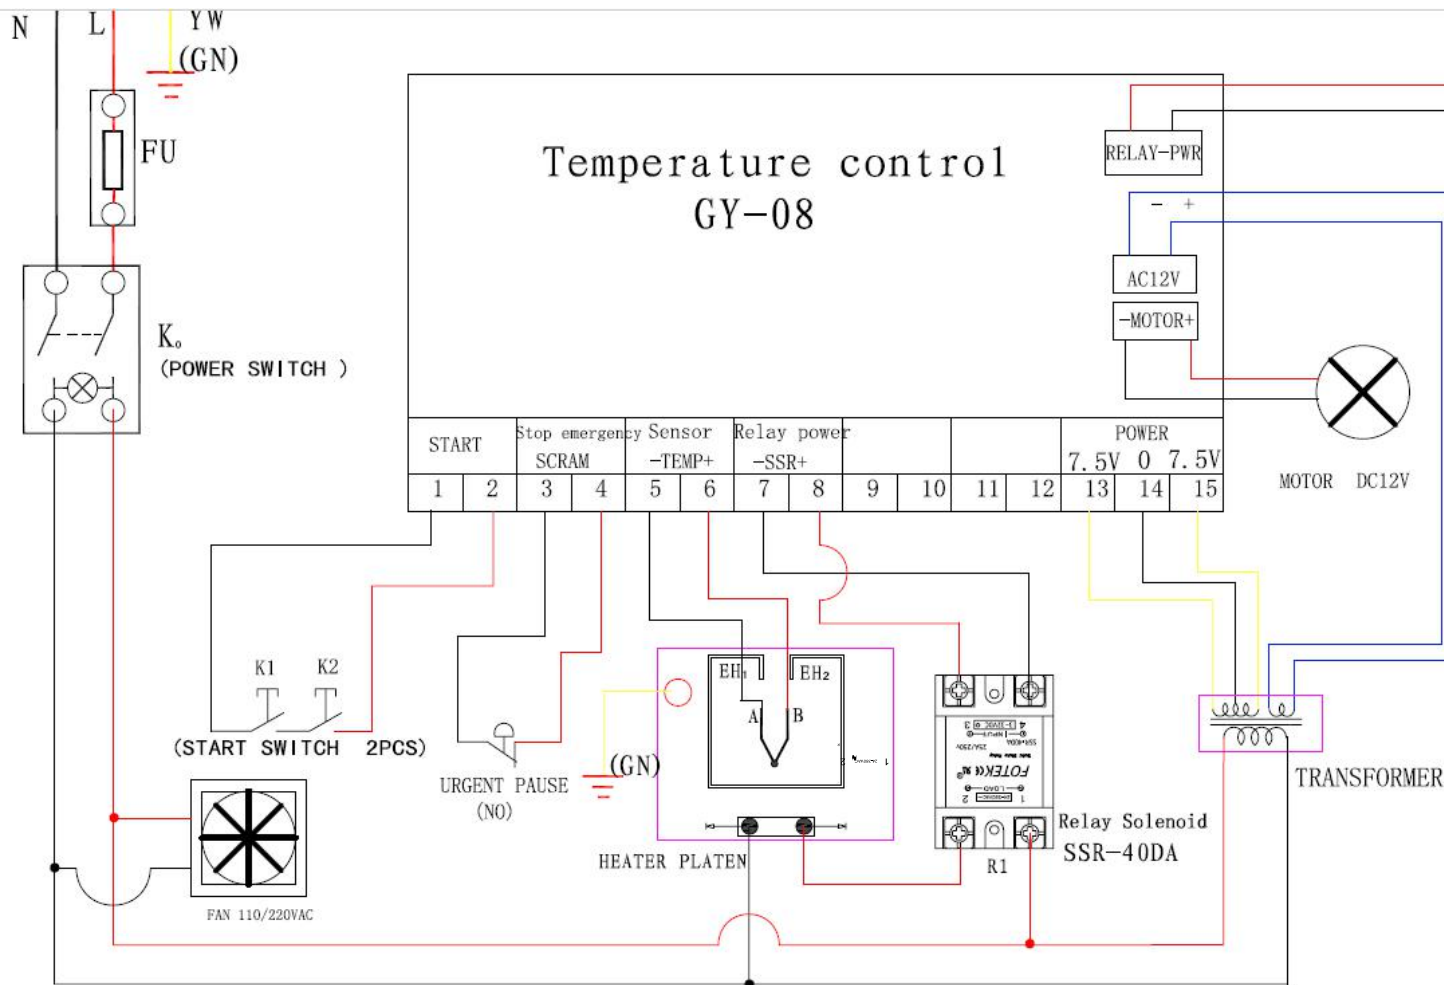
N L YW (GN)

FU

K₀ (POWER SWITCH )

Temperature control
GY-08

RELAY-PWR

- +

AC12V

-MOTOR+

| START | | Stop emergency SCRAM | | Sensor -TEMP+ | | Relay power -SSR+ | | | | | | POWER 7.5V 0 7.5V | | |
|---|---|---|---|---|---|---|---|---|---|---|---|---|---|---|
| 1 | 2 | 3 | 4 | 5 | 6 | 7 | 8 | 9 | 10 | 11 | 12 | 13 | 14 | 15 |

MOTOR DC12V

K1 K2

(START SWITCH 2PCS)

URGENT PAUSE (NO)

(GN)

EH₁ EH₂

A B

HEATER PLATEN

FOTEK

R1

Relay Solenoid SSR-40DA

TRANSFORMER

FAN 110/220VAC